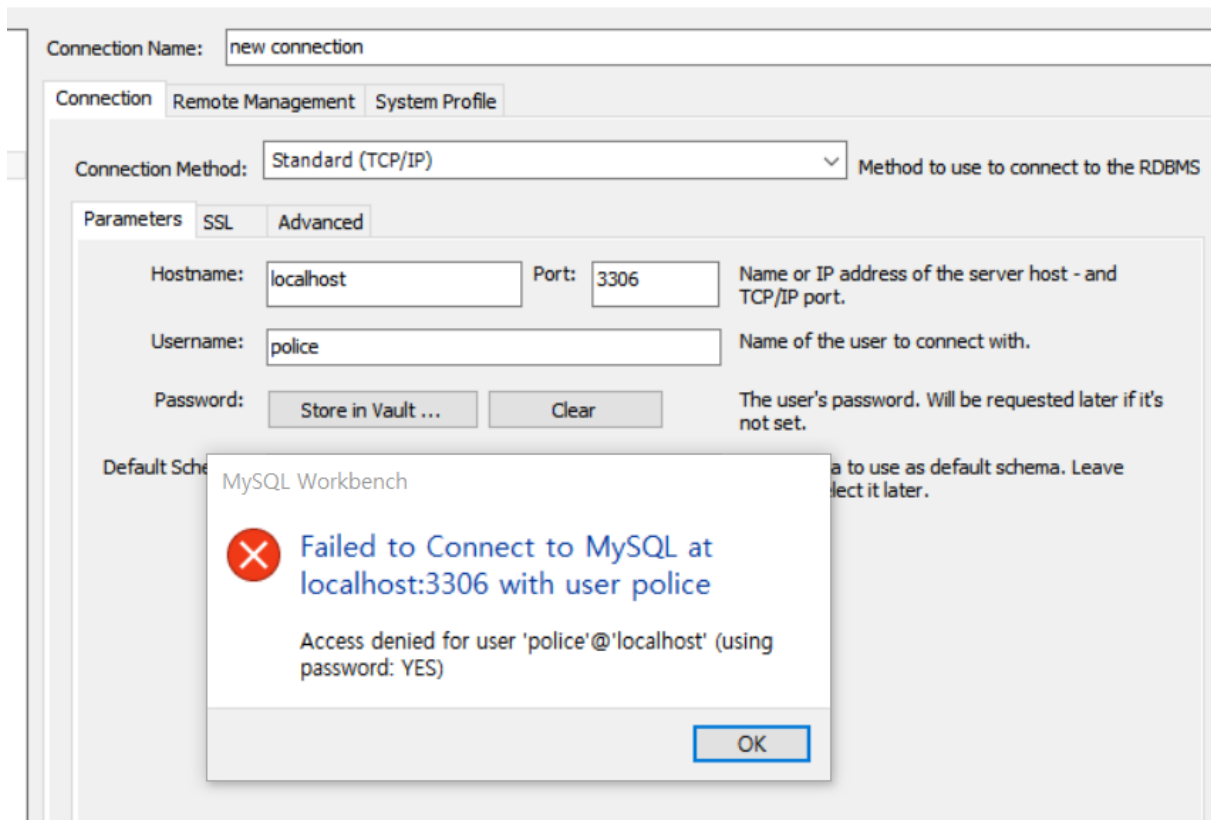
Connection Name: new connection

Connection | Remote Management | System Profile

Connection Method: Standard (TCP/IP) Method to use to connect to the RDBMS

Parameters | SSL | Advanced

Hostname: localhost Port: 3306 Name or IP address of the server host - and TCP/IP port.

Username: police Name of the user to connect with.

Password: Store in Vault ... Clear The user's password. Will be requested later if it's not set.

Default Sche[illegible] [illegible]a to use as default schema. Leave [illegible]lect it later.

MySQL Workbench

Failed to Connect to MySQL at localhost:3306 with user police

Access denied for user 'police'@'localhost' (using password: YES)

OK